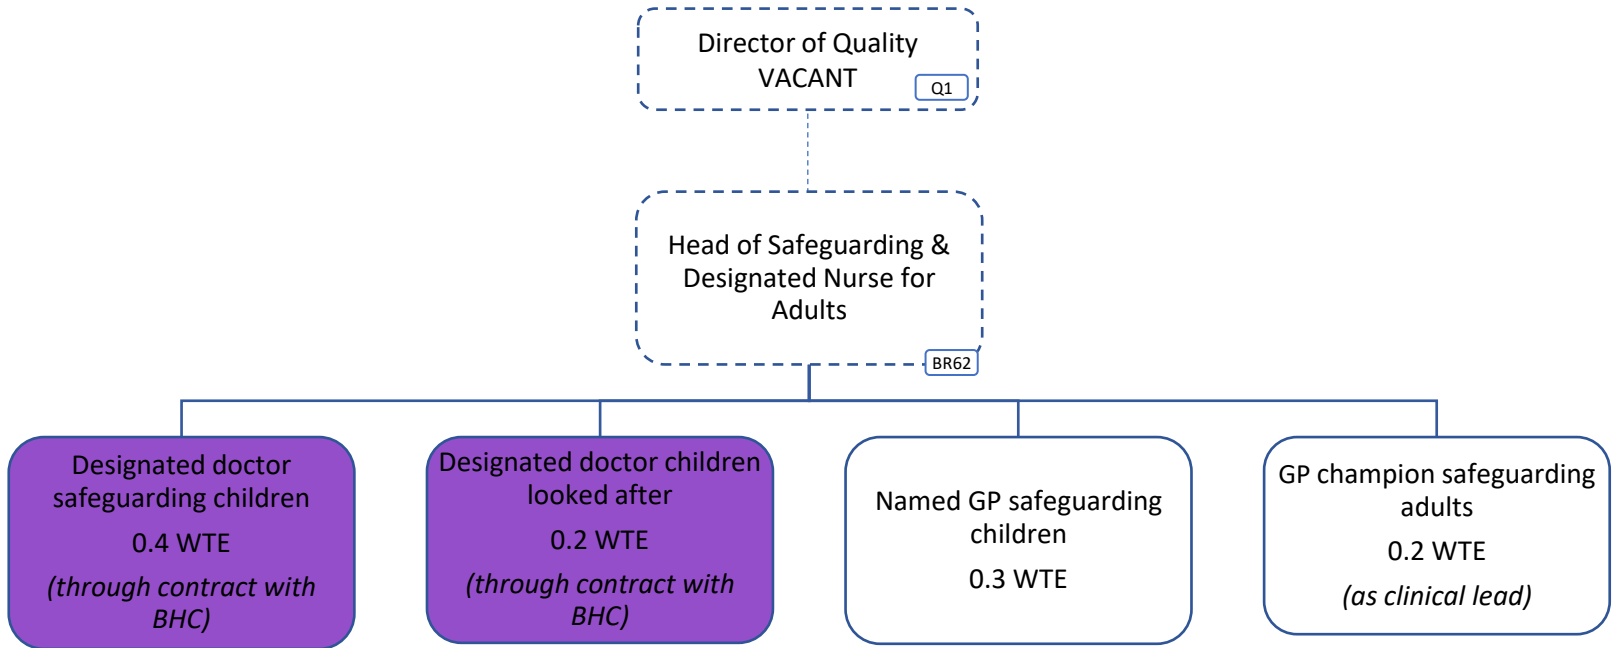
Director of Quality
VACANT
Q1

Head of Safeguarding & Designated Nurse for Adults
BR62

Designated doctor safeguarding children
0.4 WTE
(through contract with BHC)

Designated doctor children looked after
0.2 WTE
(through contract with BHC)

Named GP safeguarding children
0.3 WTE

GP champion safeguarding adults
0.2 WTE
(as clinical lead)